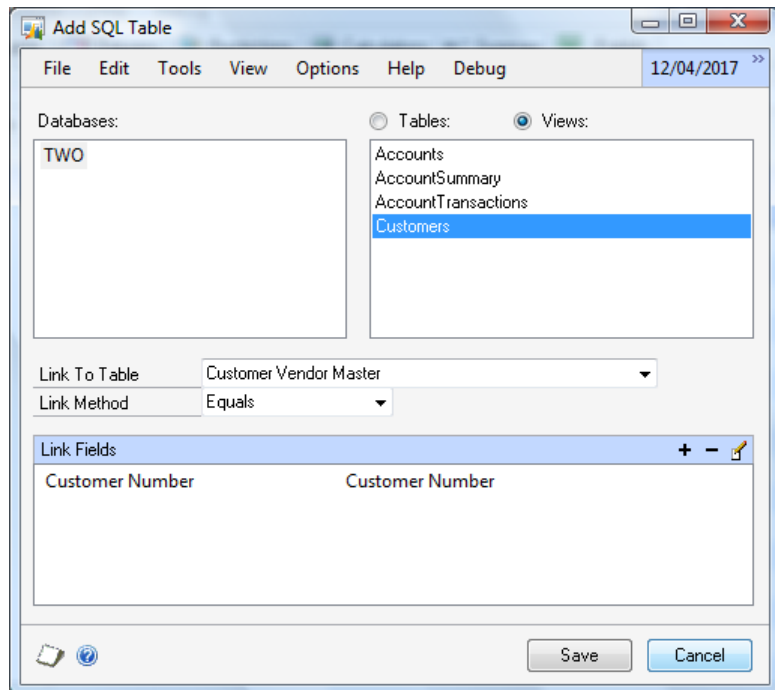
Add SQL Table

File Edit Tools View Options Help Debug 12/04/2017

Databases:
TWO

Tables: Views:
Accounts
AccountSummary
AccountTransactions
Customers

Link To Table Customer Vendor Master
Link Method Equals

Link Fields
Customer Number Customer Number

Save Cancel